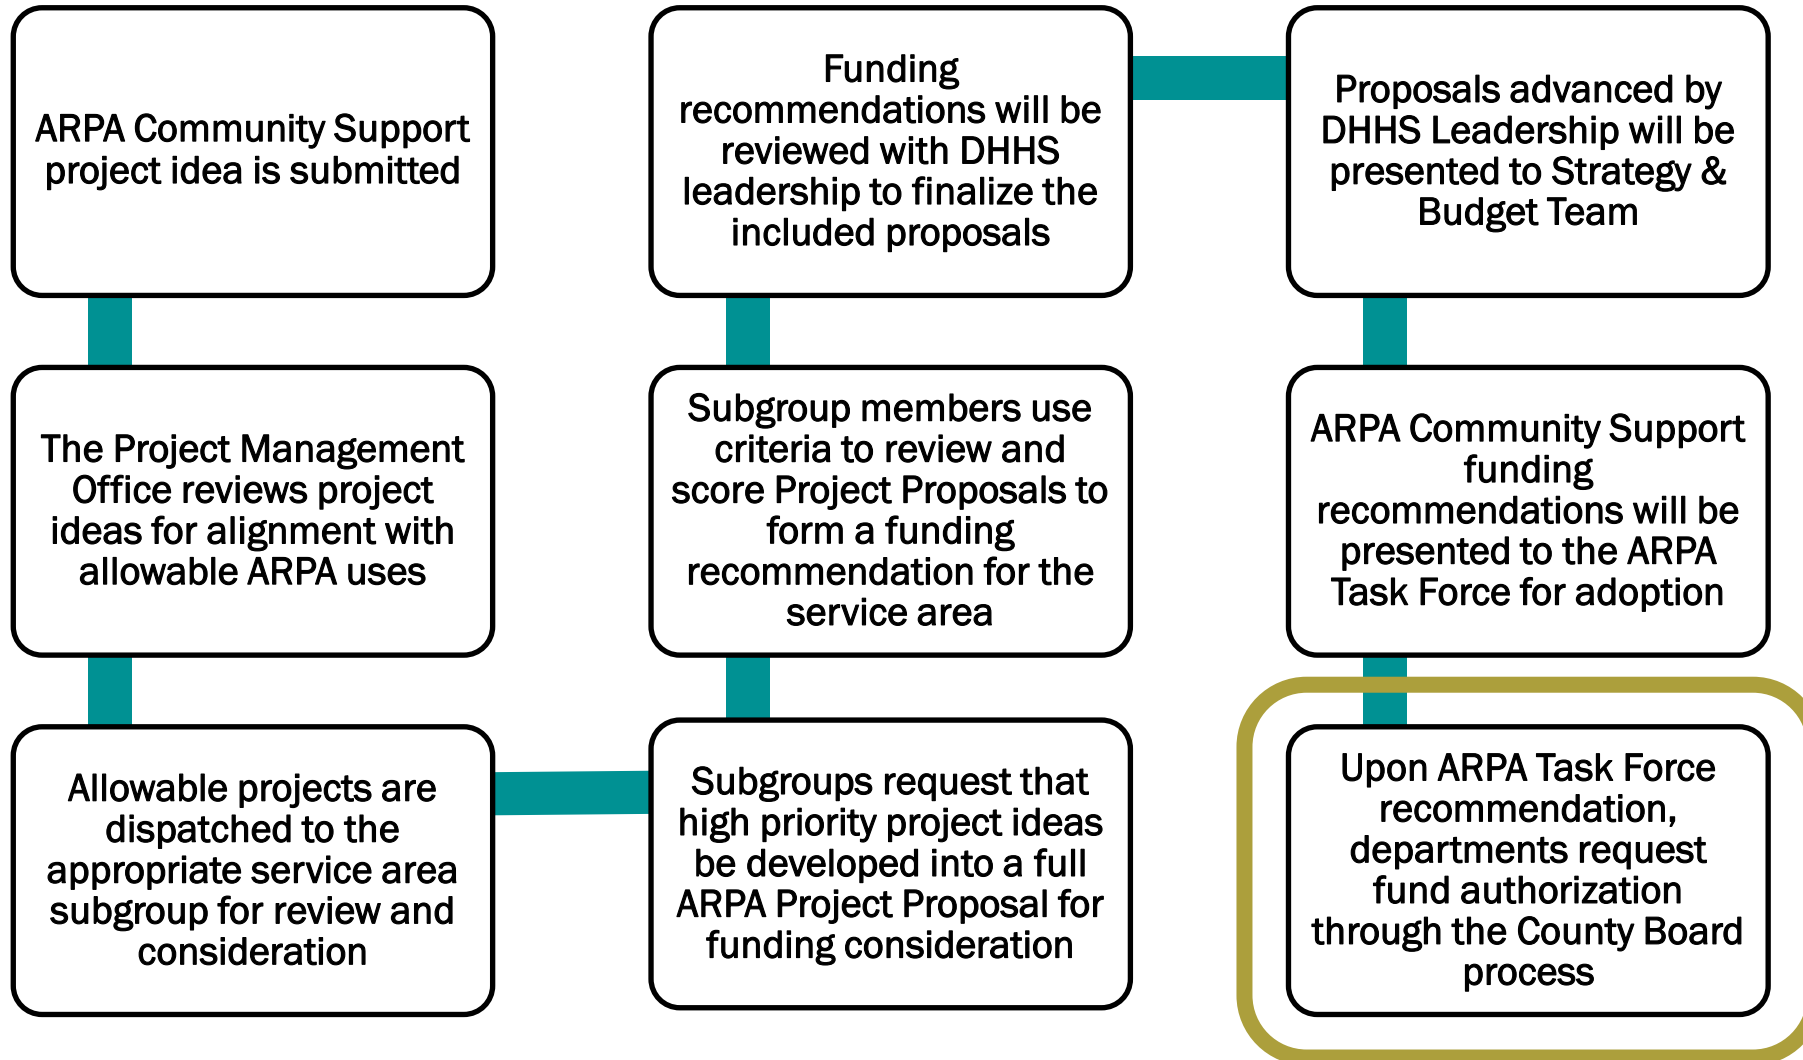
ARPA Community Support project idea is submitted

The Project Management Office reviews project ideas for alignment with allowable ARPA uses

Allowable projects are dispatched to the appropriate service area subgroup for review and consideration

Subgroups request that high priority project ideas be developed into a full ARPA Project Proposal for funding consideration

Subgroup members use criteria to review and score Project Proposals to form a funding recommendation for the service area

Funding recommendations will be reviewed with DHHS leadership to finalize the included proposals

Proposals advanced by DHHS Leadership will be presented to Strategy & Budget Team

ARPA Community Support funding recommendations will be presented to the ARPA Task Force for adoption

Upon ARPA Task Force recommendation, departments request fund authorization through the County Board process